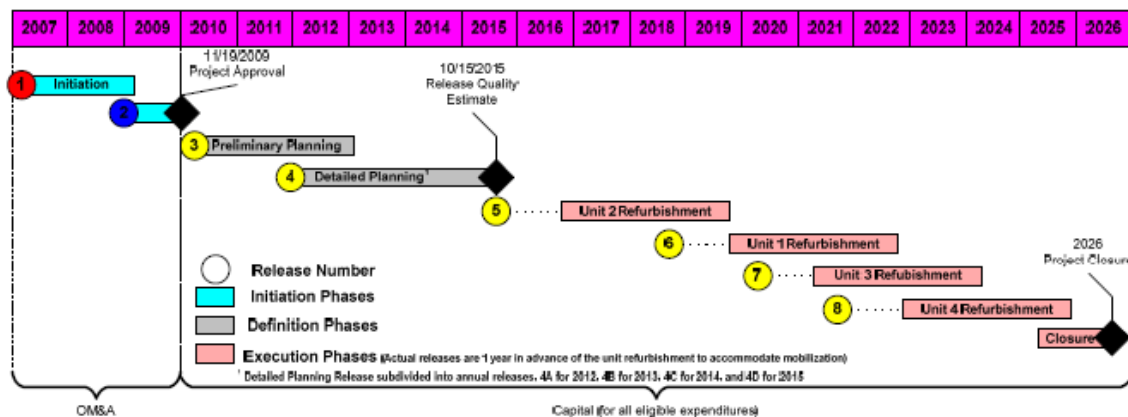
| 2007 | 2008 | 2009 | 2010 | 2011 | 2012 | 2013 | 2014 | 2015 | 2016 | 2017 | 2018 | 2019 | 2020 | 2021 | 2022 | 2023 | 2024 | 2025 | 2026 |
|---|---|---|---|---|---|---|---|---|---|---|---|---|---|---|---|---|---|---|---|

11/19/2009
Project Approval

1 Initiation

2

10/15/2015
Release Quality Estimate

3 Preliminary Planning

4 Detailed Planning $^1$

5 Unit 2 Refurbishment

6 Unit 1 Refurbishment

7 Unit 3 Refubishment

8 Unit 4 Refurbishment

2026
Project Closure

Closure

Release Number

Initiation Phases

Definition Phases

Execution Phases (Actual releases are 1 year in advance of the unit refurbishment to accommodate mobilization)

$^1$ Detailed Planning Release subdivided into annual releases, 4A for 2012, 4B for 2013, 4C for 2014, and 4D for 2015

OM&A

Capital (for all eligible expenditures)